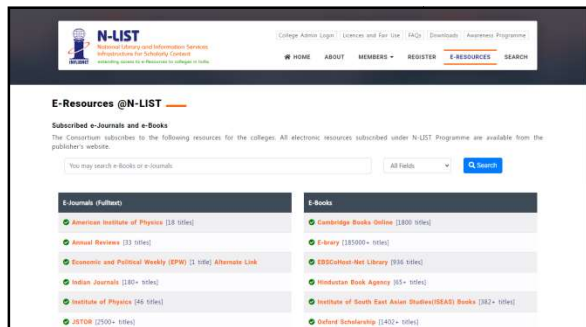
N-LIST
National Library and Information Services Infrastructure for Scholarly Content
extending access to e-Resources to colleges in India
INFLIBNET

College Admin Login | Licences and Fair Use | FAQs | Downloads | Awareness Programme

HOME ABOUT MEMBERS REGISTER E-RESOURCES SEARCH

E-Resources @N-LIST

Subscribed e-Journals and e-Books

The Consortium subscribes to the following resources for the colleges. All electronic resources subscribed under N-LIST Programme are available from the publisher's website.

You may search e-Books or e-Journals

All Fields

Search

| E-Journals (Fulltext) | E-Books |
|---|---|
| American Institute of Physics [18 titles] | Cambridge Books Online [1800 titles] |
| Annual Reviews [33 titles] | E-brary [185000+ titles] |
| Economic and Political Weekly (EPW) [1 title] Alternate Link | EBSCoHost-Net Library [936 titles] |
| Indian Journals [180+ titles] | Hindustan Book Agency [65+ titles] |
| Institute of Physics [46 titles] | Institute of South East Asian Studies(ISEAS) Books [382+ titles] |
| JSTOR [2500+ titles] | Oxford Scholarship [1402+ titles] |